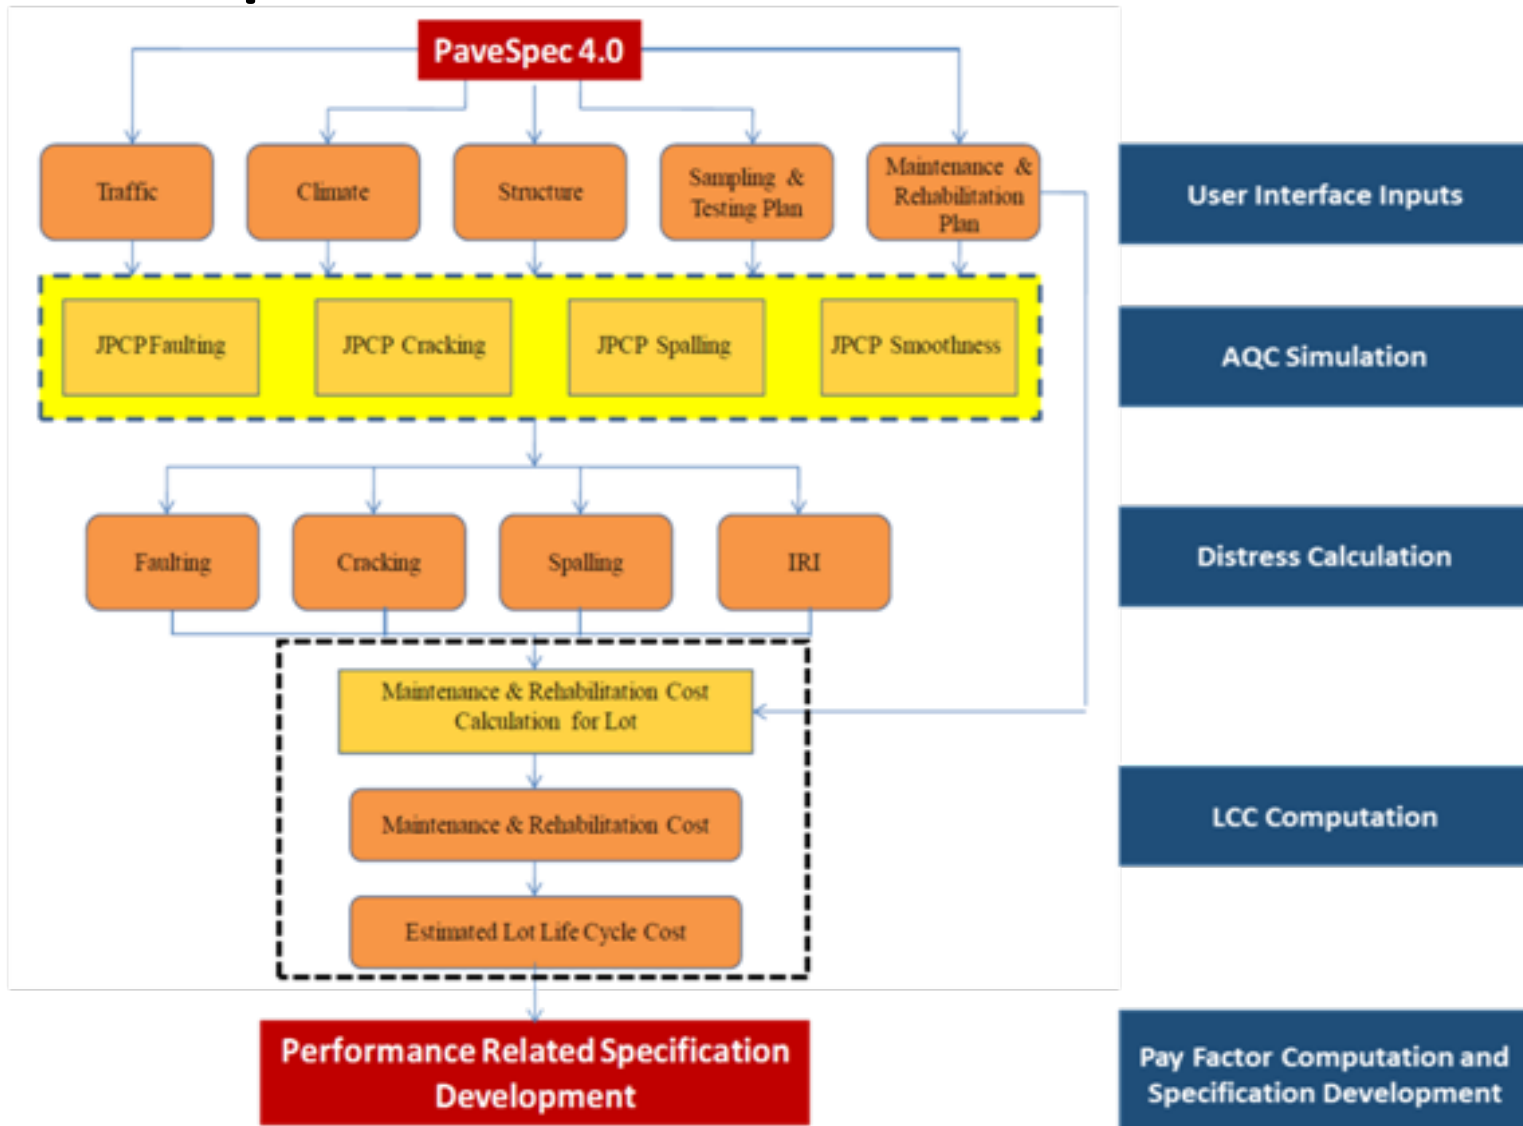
PaveSpec 4.0

Traffic

Climate

Structure

Sampling & Testing Plan

Maintenance & Rehabilitation Plan

User Interface Inputs

JPCP Faulting

JPCP Cracking

JPCP Spalling

JPCP Smoothness

AQC Simulation

Faulting

Cracking

Spalling

IRI

Distress Calculation

Maintenance & Rehabilitation Cost Calculation for Lot

Maintenance & Rehabilitation Cost

Estimated Lot Life Cycle Cost

LCC Computation

Performance Related Specification Development

Pay Factor Computation and Specification Development